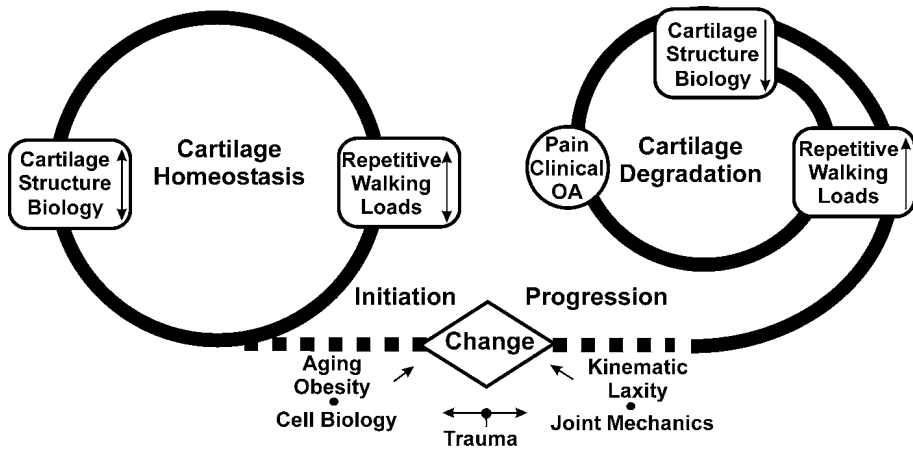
Cartilage Homeostasis

Cartilage Structure Biology

Repetitive Walking Loads

Cartilage Structure Biology

Pain Clinical OA

Cartilage Degradation

Repetitive Walking Loads

Initiation

Progression

Change

Aging
Obesity
Cell Biology

Trauma

Kinematic
Laxity
Joint Mechanics